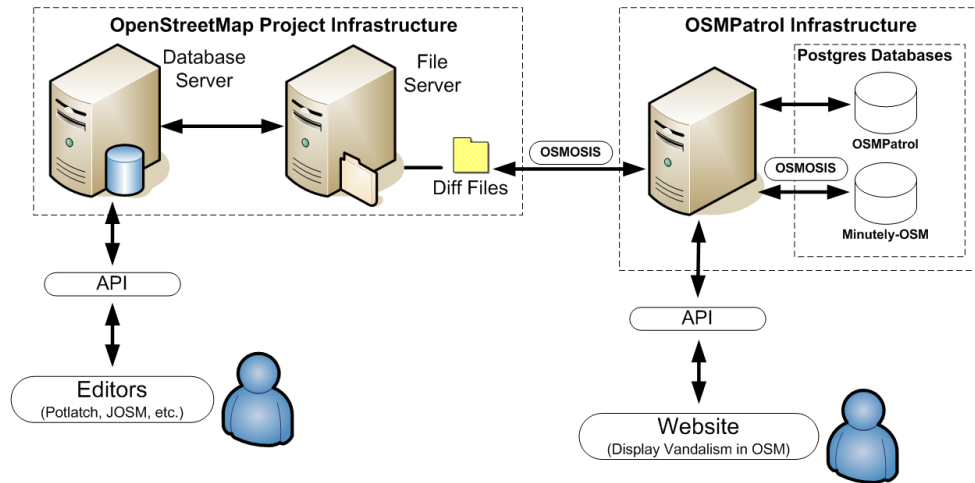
OpenStreetMap Project Infrastructure

Database Server

File Server

Diff Files

OSMOSIS

OSMPatrol Infrastructure

Postgres Databases

OSMPatrol

OSMOSIS

Minutely-OSM

API

Editors
(Potlatch, JOSM, etc.)

API

Website
(Display Vandalism in OSM)